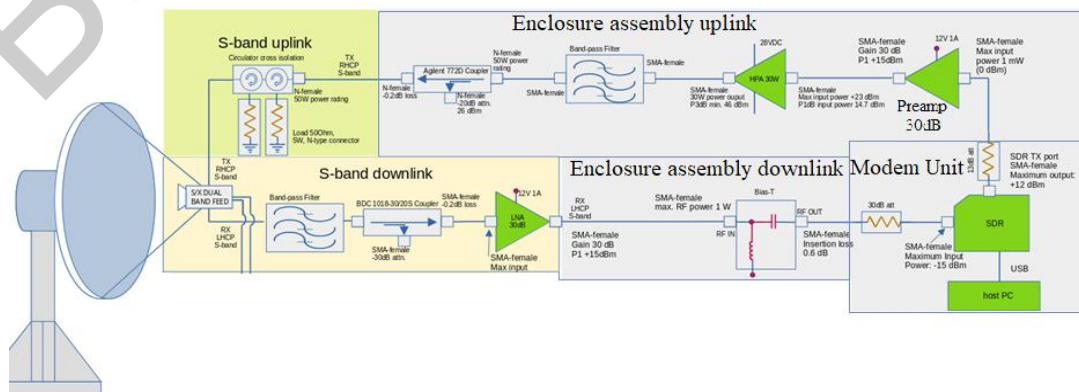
Enclosure assembly uplink

S-band uplink

Circulator cross isolation

TX RHCP S-band

N-female 50W power rating

N-female -0.2dB loss

Agilent 772D Coupler

N-female 50W power rating

N-female -20dB attn. 26 dBm

Load 50Ohm, 5W, N-type connector

Band-pass Filter

SMA-female

SMA-female

28VDC

HPA 30W

SMA-female 30W power output P3dB min. 46 dBm

SMA-female Max input power +23 dBm P1dB input power 14.7 dBm

SMA-female Gain 30 dB P1 +15dBm

12V 1A

SMA-female Max input power 1 mW (0 dBm)

Preamp 30dB

S-band downlink

Enclosure assembly downlink

Modem Unit

13dB att

SDR TX port SMA-female Maximum output: +12 dBm

TX RHCP S-band

S/X DUAL BAND FEED

RX LHCP S-band

Band-pass Filter

BDC 1018-30/20S Coupler

SMA-female -0.2dB loss

SMA-female -30dB attn.

12V 1A

LNA 30dB

SMA-female Max input

RX LHCP S-band

SMA-female Gain 30 dB P1 +15dBm

SMA-female max. RF power 1 W

Bias-T

RF IN

RF OUT

SMA-female Insertion loss 0.6 dB

30dB att

SMA-female Maximum Input Power: -15 dBm

SDR

USB

host PC